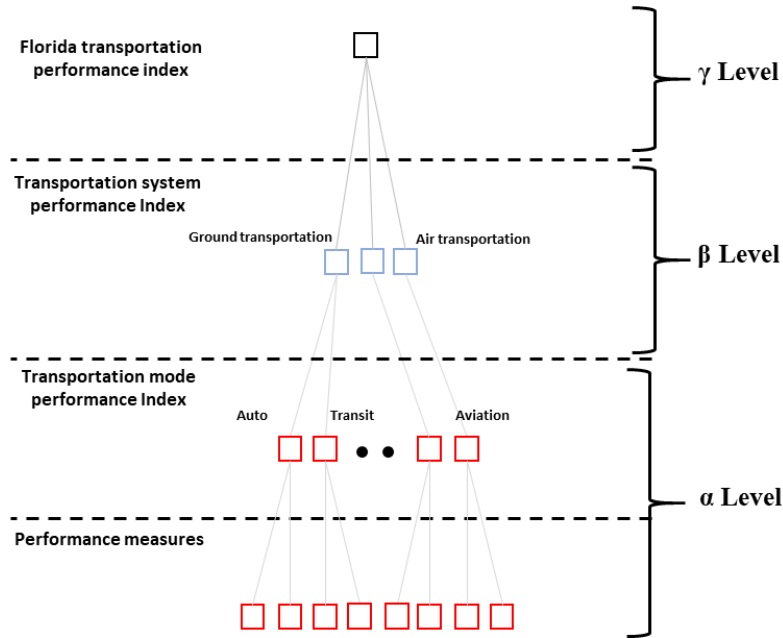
Florida transportation performance index

γ Level

Transportation system performance Index

Ground transportation

Air transportation

β Level

Transportation mode performance Index

Auto

Transit

Aviation

α Level

Performance measures